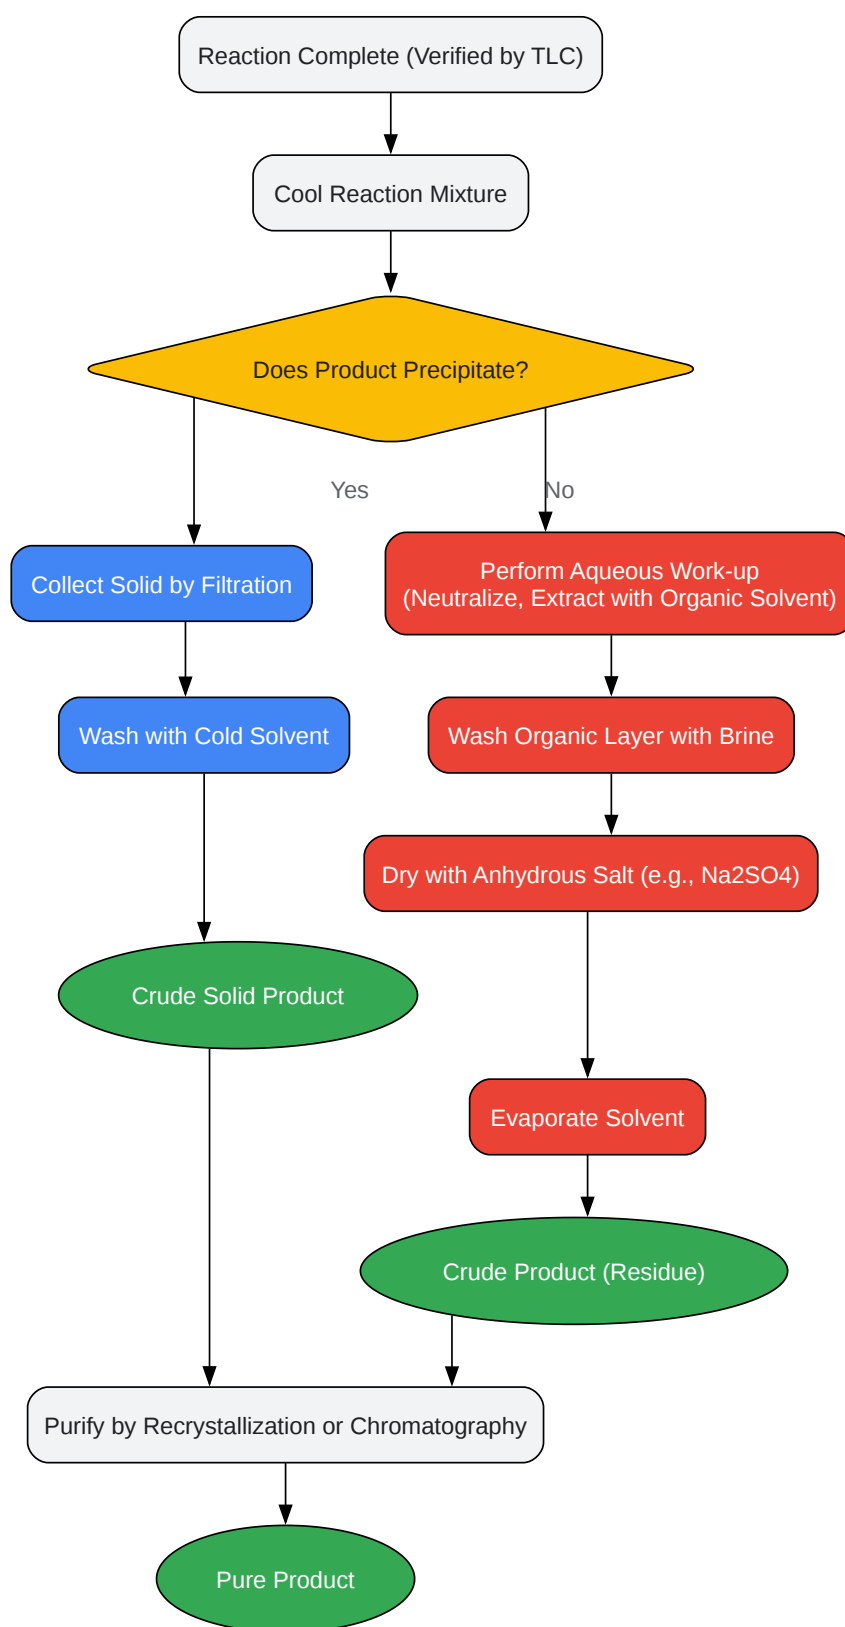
Reaction Complete (Verified by TLC)

Cool Reaction Mixture

Does Product Precipitate?

Yes

No

Collect Solid by Filtration

Perform Aqueous Work-up
(Neutralize, Extract with Organic Solvent)

Wash with Cold Solvent

Wash Organic Layer with Brine

Dry with Anhydrous Salt (e.g., Na2SO4)

Crude Solid Product

Evaporate Solvent

Crude Product (Residue)

Purify by Recrystallization or Chromatography

Pure Product